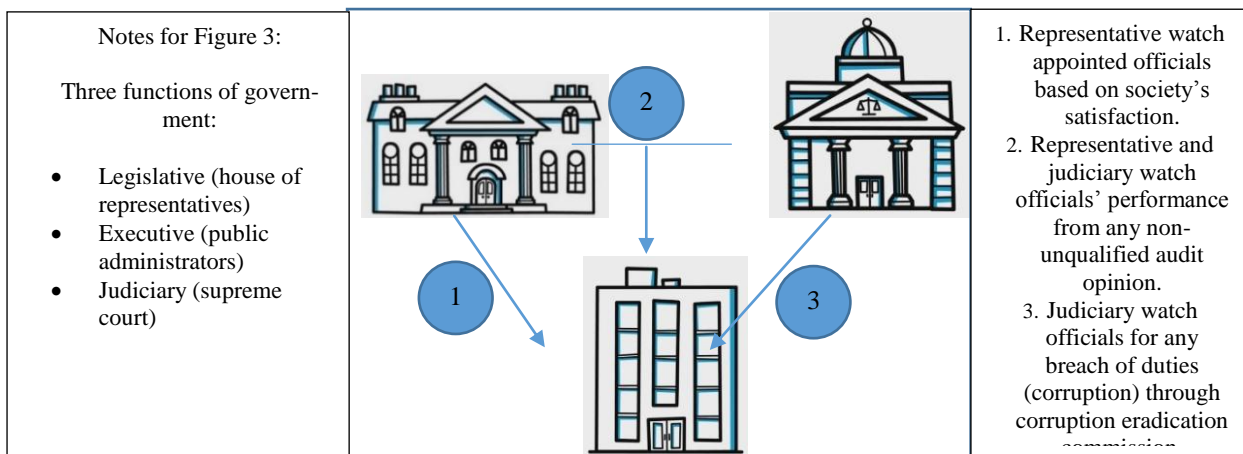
| Notes for Figure 3:<br><br>Three functions of government:<br><br>• Legislative (house of representatives)<br>• Executive (public administrators)<br>• Judiciary (supreme court) | 2<br>1<br>3 | 1. Representative watch appointed officials based on society's satisfaction.<br>2. Representative and judiciary watch officials' performance from any non-unqualified audit opinion.<br>3. Judiciary watch officials for any breach of duties (corruption) through corruption eradication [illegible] |
|---|---|---|